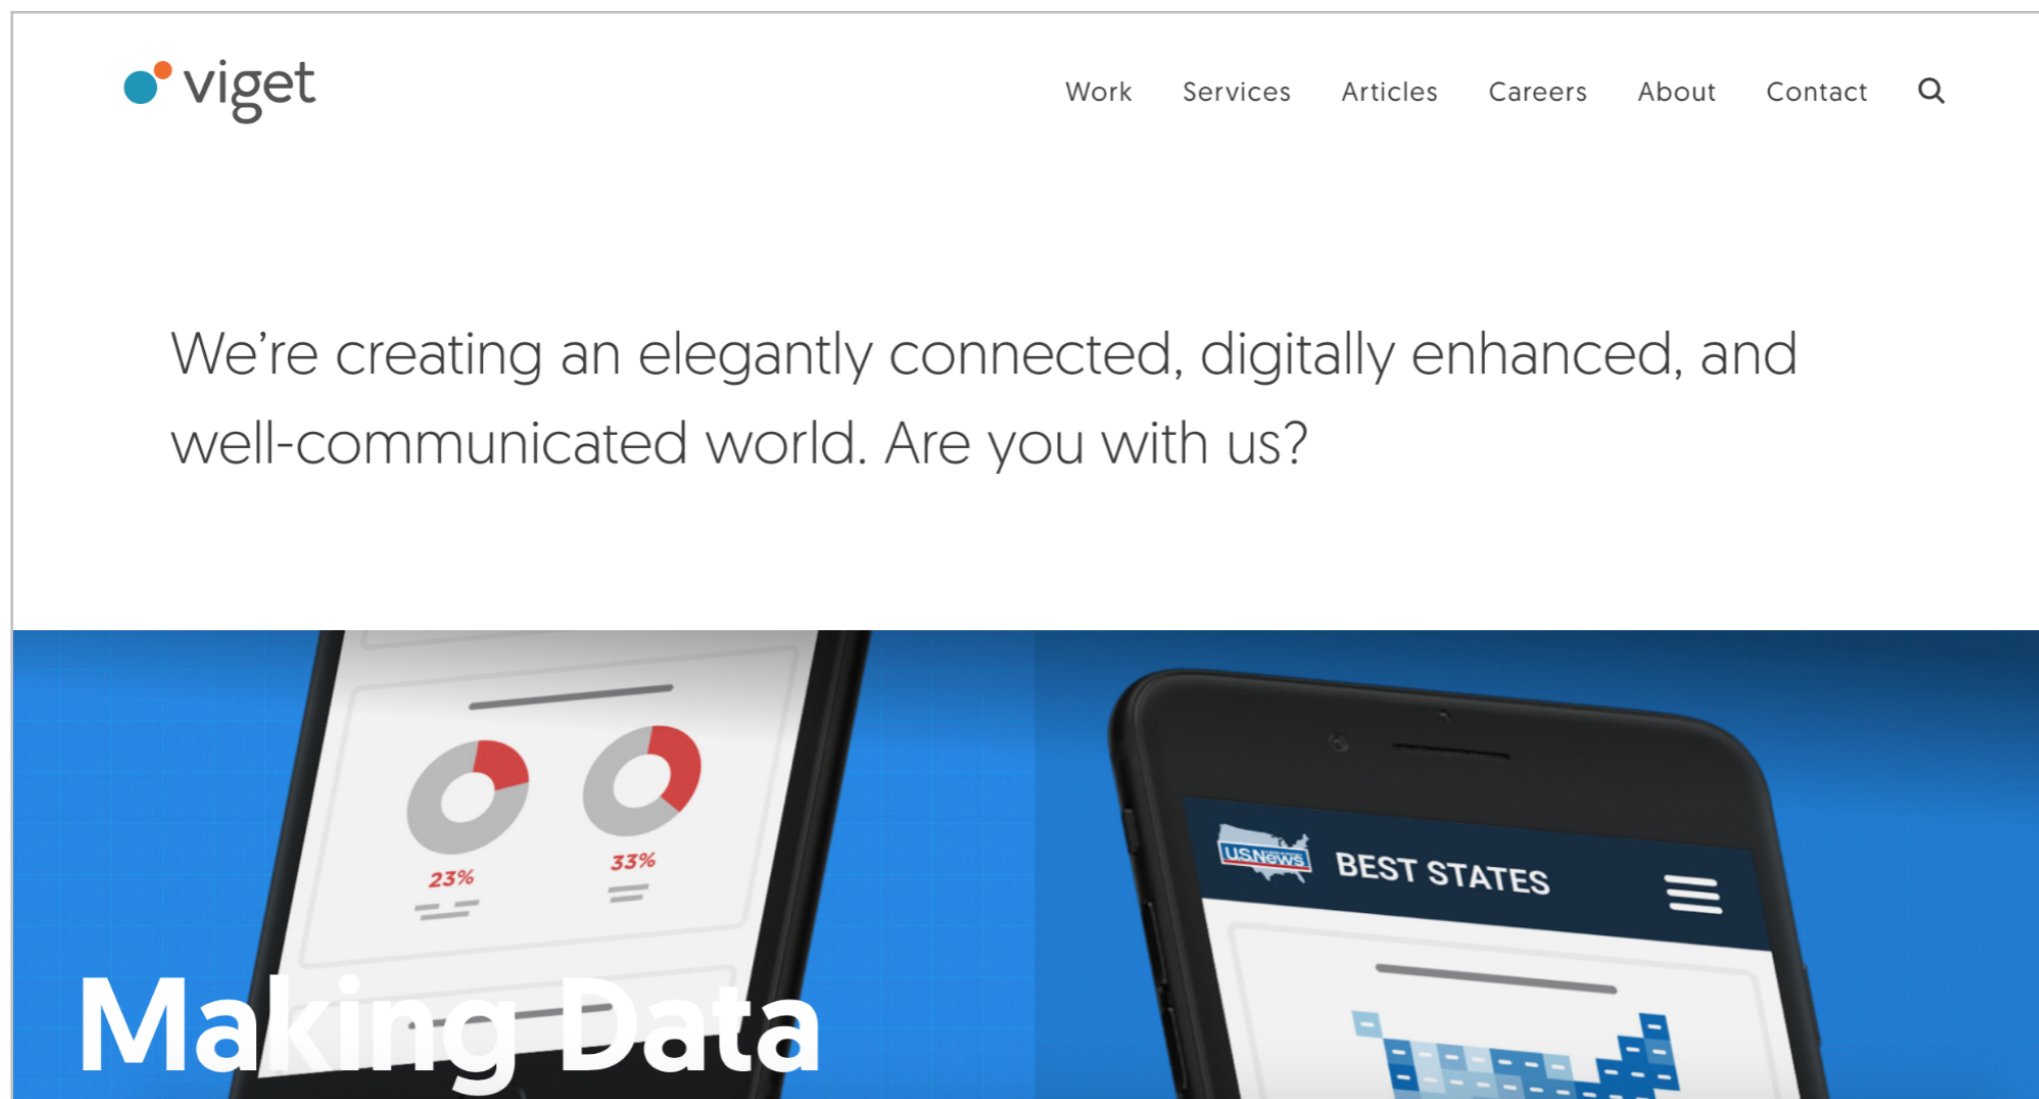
viget

Work Services Articles Careers About Contact

We're creating an elegantly connected, digitally enhanced, and well-communicated world. Are you with us?

23%

33%

U.S.News

BEST STATES

Making Data